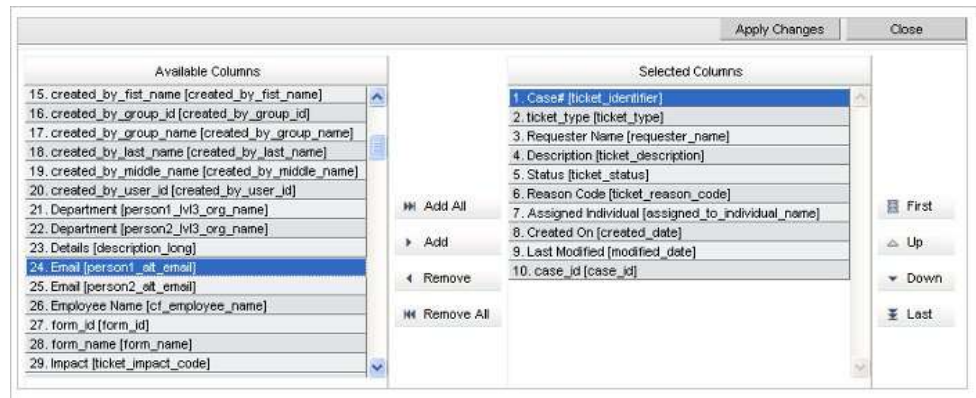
Apply Changes
Close

Available Columns
15. created_by_fist_name [created_by_fist_name]
16. created_by_group_id [created_by_group_id]
17. created_by_group_name [created_by_group_name]
18. created_by_last_name [created_by_last_name]
19. created_by_middle_name [created_by_middle_name]
20. created_by_user_id [created_by_user_id]
21. Department [person1_lvl3_org_name]
22. Department [person2_lvl3_org_name]
23. Details [description_long]
24. Email [person1_alt_email]
25. Email [person2_alt_email]
26. Employee Name [cf_employee_name]
27. form_id [form_id]
28. form_name [form_name]
29. Impact [ticket_impact_code]

Add All
Add
Remove
Remove All

Selected Columns
1. Case# [ticket_identifier]
2. ticket_type [ticket_type]
3. Requester Name [requester_name]
4. Description [ticket_description]
5. Status [ticket_status]
6. Reason Code [ticket_reason_code]
7. Assigned Individual [assigned_to_individual_name]
8. Created On [created_date]
9. Last Modified [modified_date]
10. case_id [case_id]

First
Up
Down
Last